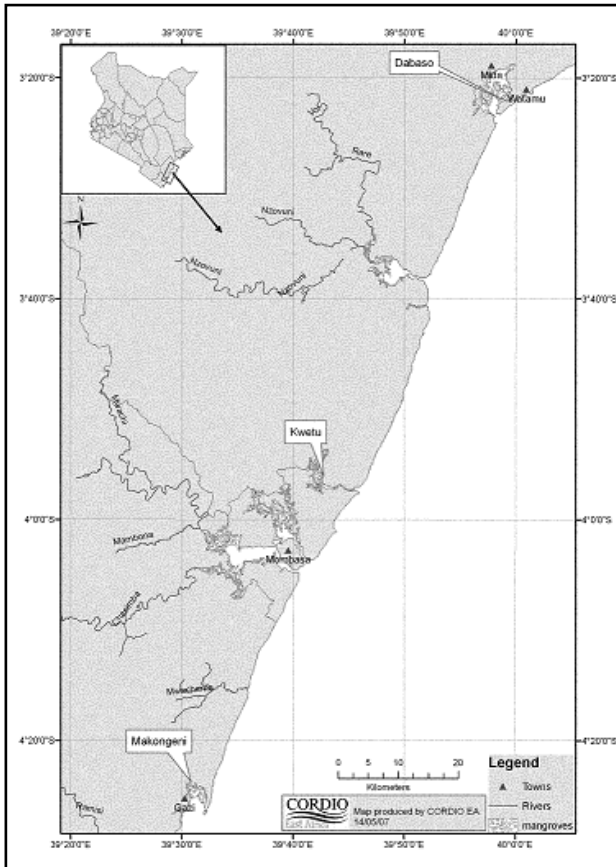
39°20'0"E 39°30'0"E 39°40'0"E 39°50'0"E 40°0'0"E

3°20'0"S

3°20'0"S

Dabaso

Mida

Watamu

N

Rare

Nzovuni

Nzovuni

Ngamani

3°40'0"S

3°40'0"S

Mwachi

Kwetu

4°0'0"S

4°0'0"S

Mombasa

Mombasa

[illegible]

Mwachema

Makongeni

4°20'0"S

4°20'0"S

Ramisi

Gazi

0 5 10 20

Kilometers

CORDIO

East Africa

Map produced by CORDIO EA 14/05/07

Legend

Towns

Rivers

mangroves

39°20'0"E 39°30'0"E 39°40'0"E 39°50'0"E 40°0'0"E